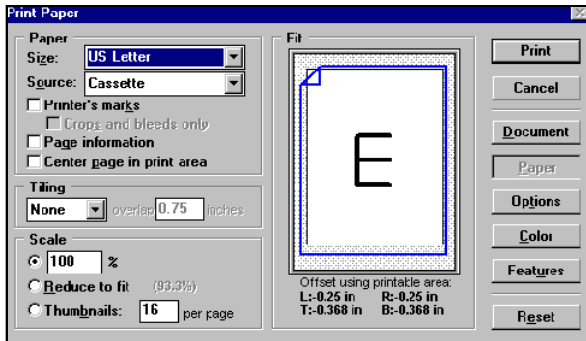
Print Paper

Paper
Size: US Letter
Source: Cassette
Printer's marks
Crops and bleeds only
Page information
Center page in print area

Tiling
None overlap 0.75 inches

Scale
100 %
Reduce to fit (93.3%)
Thumbnails: 16 per page

Fit
E
Offset using printable area:
L:-0.25 in R:-0.25 in
T:-0.368 in B:-0.368 in

Print
Cancel
Document
Paper
Options
Color
Features
Reset